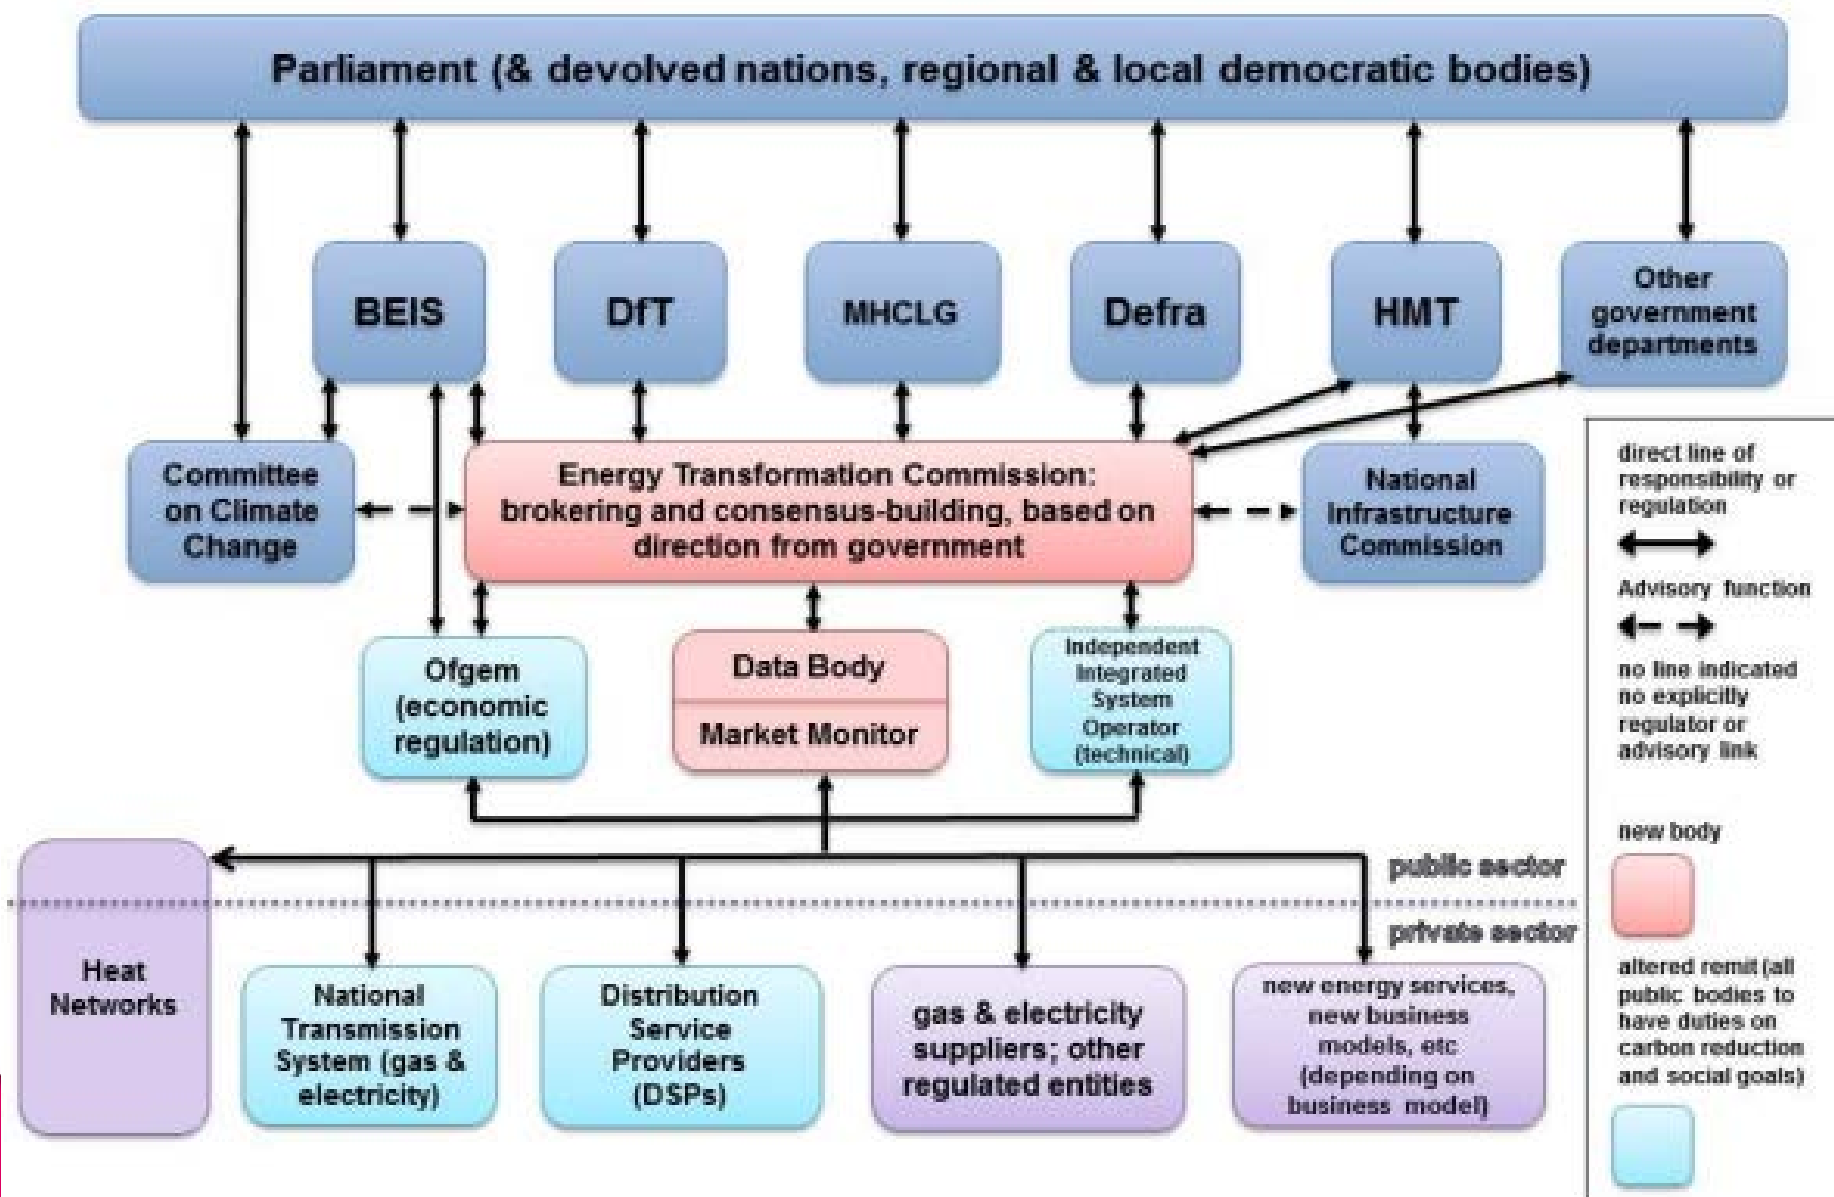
Parliament (& devolved nations, regional & local democratic bodies)

BEIS

DfT

MHCLG

Defra

HMT

Other government departments

Committee on Climate Change

Energy Transformation Commission: brokering and consensus-building, based on direction from government

National Infrastructure Commission

Ofgem (economic regulation)

Data Body

Market Monitor

Independent Integrated System Operator (technical)

public sector

private sector

Heat Networks

National Transmission System (gas & electricity)

Distribution Service Providers (DSPs)

gas & electricity suppliers; other regulated entities

new energy services, new business models, etc (depending on business model)

direct line of responsibility or regulation

Advisory function

no line indicated no explicitly regulator or advisory link

new body

altered remit (all public bodies to have duties on carbon reduction and social goals)